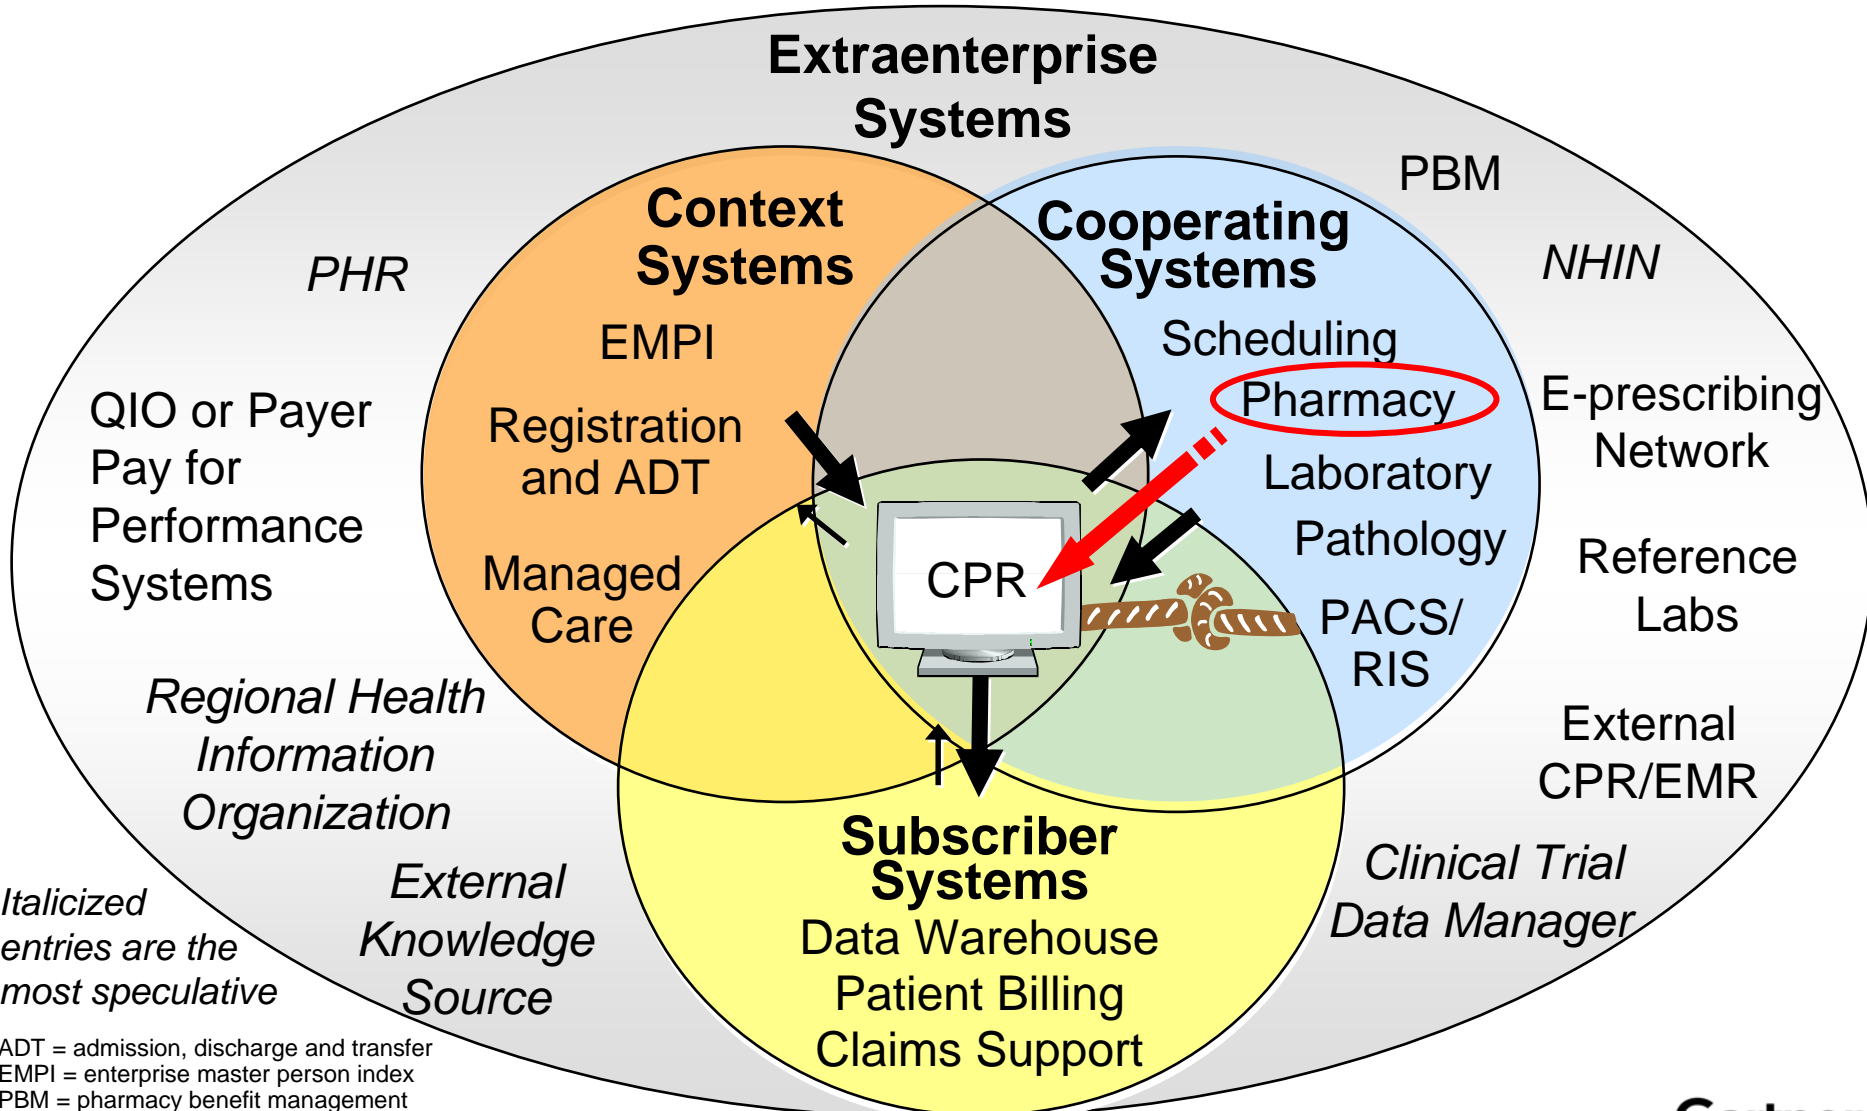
Extraenterprise Systems

PBM

NHIN

PHR

Context Systems

EMPI

Registration and ADT

Managed Care

Cooperating Systems

Scheduling

Pharmacy

Laboratory

Pathology

PACS/ RIS

CPR

QIO or Payer Pay for Performance Systems

E-prescribing Network

Reference Labs

External CPR/EMR

Regional Health Information Organization

External Knowledge Source

Subscriber Systems

Data Warehouse

Patient Billing

Claims Support

Clinical Trial Data Manager

Italicized entries are the most speculative

ADT = admission, discharge and transfer
EMPI = enterprise master person index
PBM = pharmacy benefit management

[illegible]